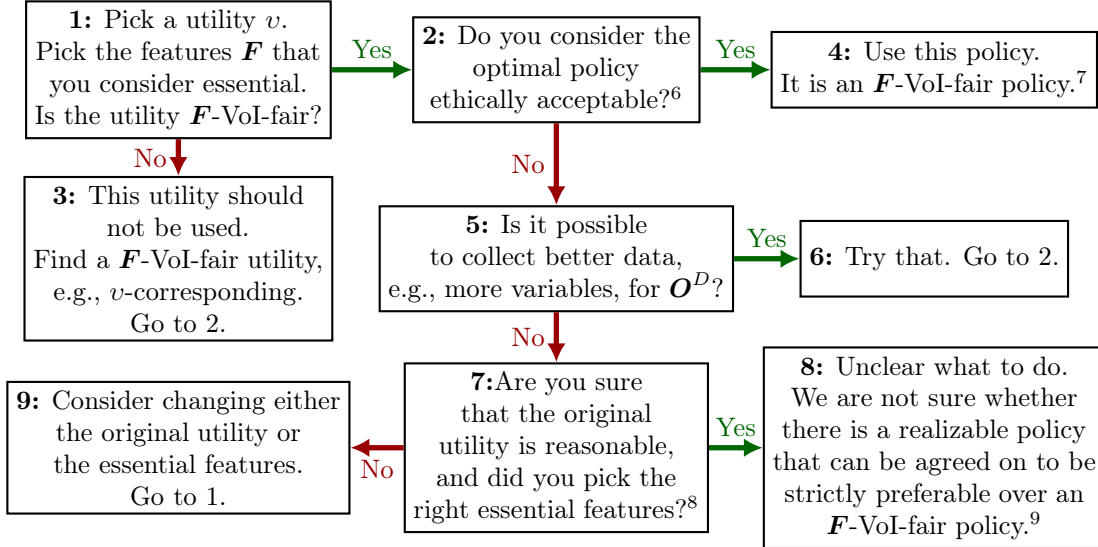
**1:** Pick a utility $\upsilon$. Pick the features $\boldsymbol{F}$ that you consider essential. Is the utility $\boldsymbol{F}$-VoI-fair?

Yes

**2:** Do you consider the optimal policy ethically acceptable?$^6$

Yes

**4:** Use this policy. It is an $\boldsymbol{F}$-VoI-fair policy.$^7$

No

**3:** This utility should not be used. Find a $\boldsymbol{F}$-VoI-fair utility, e.g., $\upsilon$-corresponding. Go to 2.

No

**5:** Is it possible to collect better data, e.g., more variables, for $\boldsymbol{O}^D$?

Yes

**6:** Try that. Go to 2.

No

**7:**Are you sure that the original utility is reasonable, and did you pick the right essential features?$^8$

No

**9:** Consider changing either the original utility or the essential features. Go to 1.

Yes

**8:** Unclear what to do. We are not sure whether there is a realizable policy that can be agreed on to be strictly preferable over an $\boldsymbol{F}$-VoI-fair policy.$^9$